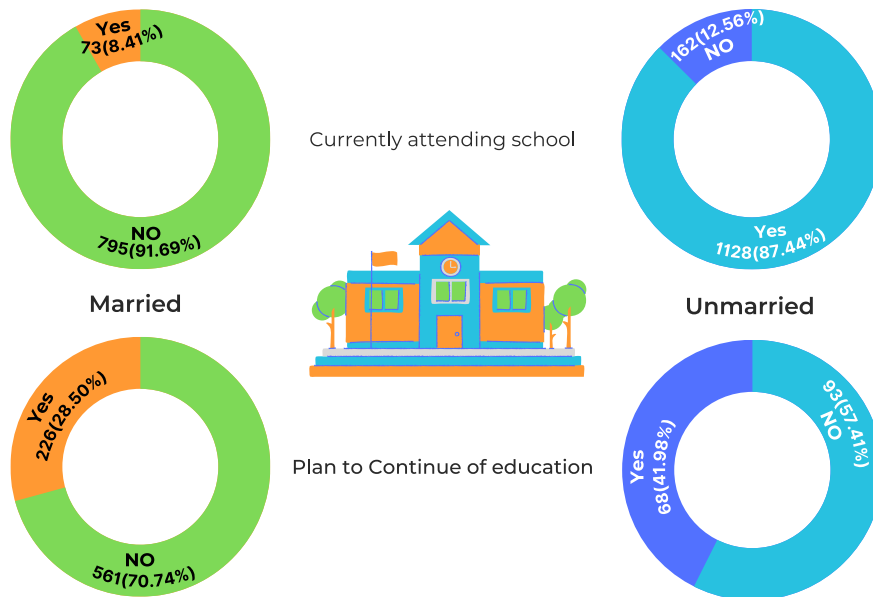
Yes
73(8.41%)

NO
795(91.69%)

Currently attending school

162(12.56%)
NO

Yes
1128(87.44%)

Married

Unmarried

Yes
226(28.50%)

NO
561(70.74%)

Plan to Continue of education

93(57.41%)
NO

Yes
68(41.98%)